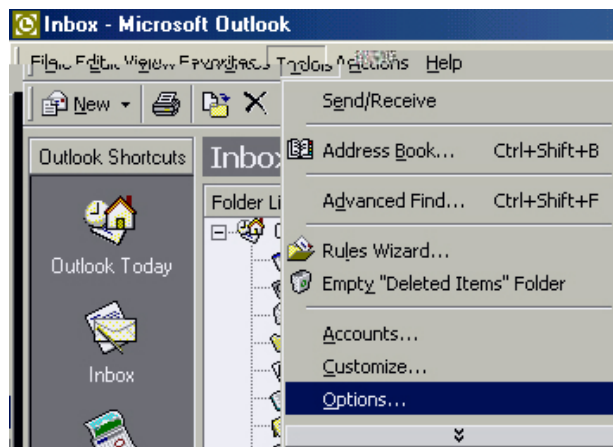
Inbox - Microsoft Outlook

File Edit View Favorites Tools Actions Help

New

Outlook Shortcuts

Inbox

Folder Li

Outlook Today

Inbox

Send/Receive

Address Book... Ctrl+Shift+B

Advanced Find... Ctrl+Shift+F

Rules Wizard...

Empty "Deleted Items" Folder

Accounts...

Customize...

Options...